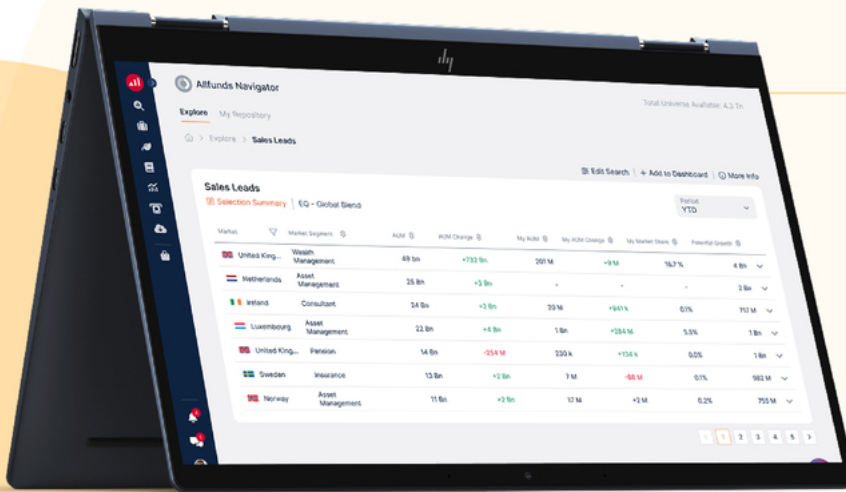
Allfunds Navigator

Explore My Repository

Total Universe Available: 4.3 Tn

Explore > Sales Leads

Edit Search | + Add to Dashboard | More Info

Sales Leads

Selection Summary | EQ - Global Blend

Period
YTD

| Market | Market Segment | AUM | AUM Change | My AUM | My AUM Change | My Market Share | Potential Growth |
|---|---|---|---|---|---|---|---|
| United King... | Wealth Management | 49 bn | +733 Bn | 201 M | +9 M | 16.7 % | 4 Bn |
| Netherlands | Asset Management | 25 Bn | +3 Bn | - | - | - | 2 Bn |
| Ireland | Consultant | 24 Bn | +3 Bn | 20 M | +941 k | 0.1% | 717 M |
| Luxembourg | Asset Management | 22 Bn | +4 Bn | 1 Bn | +284 M | 5.5% | 1 Bn |
| United King... | Pension | 14 Bn | -254 M | 230 k | +134 k | 0.0% | 1 Bn |
| Sweden | Insurance | 13 Bn | +2 Bn | 7 M | -88 M | 0.1% | 982 M |
| Norway | Asset Management | 11 Bn | +2 Bn | 17 M | +2 M | 0.2% | 755 M |

1 2 3 4 5 >